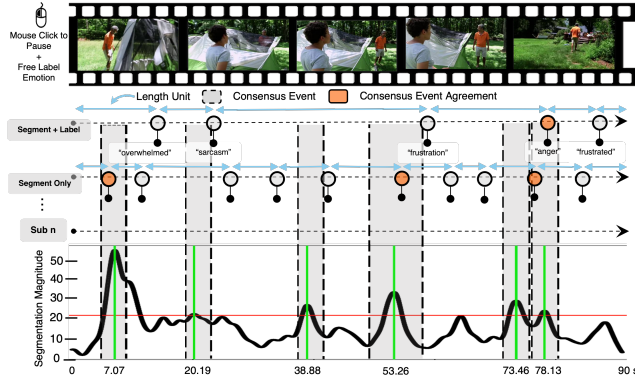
Mouse Click to Pause + Free Label Emotion

Length Unit
Consensus Event
Consensus Event Agreement

Segment + Label
"overwhelmed"
"sarcasm"
"frustration"
"anger"
"frustrated"

Segment Only

Sub n

Segmentation Magnitude
50
40
30
20
10
0

0
7.07
20.19
38.88
53.26
73.46
78.13
90 s